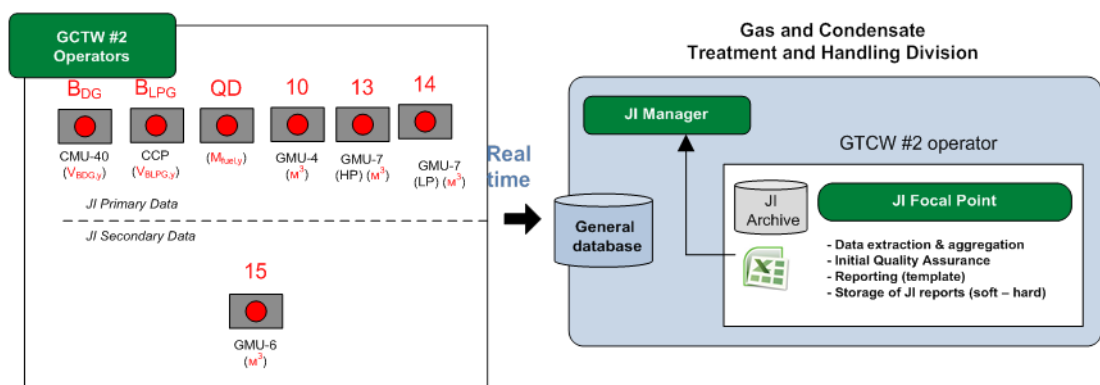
GCTW #2 Operators

$B_{DG}$ $B_{LPG}$ QD 10 13 14

CMU-40 ($V_{BDG,y}$)

CCP ($V_{BLPG,y}$)

($M_{fuel,y}$)

GMU-4 ($M^3$)

GMU-7 (HP) ($M^3$)

GMU-7 (LP) ($M^3$)

JI Primary Data

JI Secondary Data

15

GMU-6 ($M^3$)

Real time

Gas and Condensate Treatment and Handling Division

JI Manager

GTCW #2 operator

General database

JI Archive

JI Focal Point

- Data extraction & aggregation
- Initial Quality Assurance
- Reporting (template)
- Storage of JI reports (soft – hard)